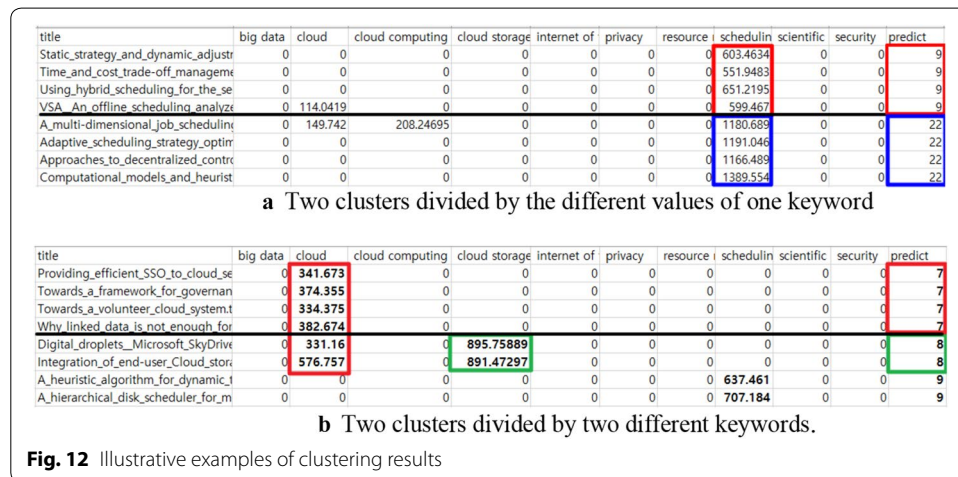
| title | big data | cloud | cloud computing | cloud storage | internet of | privacy | resource | schedulin | scientific | security | predict |
|---|---|---|---|---|---|---|---|---|---|---|---|
| Static_strategy_and_dynamic_adjustr | 0 | 0 | 0 | 0 | 0 | 0 | 0 | 603.4634 | 0 | 0 | 9 |
| Time_and_cost_trade-off_manageme | 0 | 0 | 0 | 0 | 0 | 0 | 0 | 551.9483 | 0 | 0 | 9 |
| Using_hybrid_scheduling_for_the_se | 0 | 0 | 0 | 0 | 0 | 0 | 0 | 651.2195 | 0 | 0 | 9 |
| VSA_An_offline_scheduling_analyze | 0 | 114.0419 | 0 | 0 | 0 | 0 | 0 | 599.467 | 0 | 0 | 9 |
| A_multi-dimensional_job_schedulin | 0 | 149.742 | 208.24695 | 0 | 0 | 0 | 0 | 1180.689 | 0 | 0 | 22 |
| Adaptive_scheduling_strategy_optim | 0 | 0 | 0 | 0 | 0 | 0 | 0 | 1191.046 | 0 | 0 | 22 |
| Approaches_to_decentralized_contrc | 0 | 0 | 0 | 0 | 0 | 0 | 0 | 1166.489 | 0 | 0 | 22 |
| Computational_models_and_heurist | 0 | 0 | 0 | 0 | 0 | 0 | 0 | 1389.554 | 0 | 0 | 22 |

**a** Two clusters divided by the different values of one keyword

| title | big data | cloud | cloud computing | cloud storage | internet of | privacy | resource | schedulin | scientific | security | predict |
|---|---|---|---|---|---|---|---|---|---|---|---|
| Providing_efficient_SSO_to_cloud_se | 0 | 341.673 | 0 | 0 | 0 | 0 | 0 | 0 | 0 | 0 | 7 |
| Towards_a_framework_for_governan | 0 | 374.355 | 0 | 0 | 0 | 0 | 0 | 0 | 0 | 0 | 7 |
| Towards_a_volunteer_cloud_system.t | 0 | 334.375 | 0 | 0 | 0 | 0 | 0 | 0 | 0 | 0 | 7 |
| Why_linked_data_is_not_enough_for | 0 | 382.674 | 0 | 0 | 0 | 0 | 0 | 0 | 0 | 0 | 7 |
| Digital_droplets_Microsoft_SkyDrive | 0 | 331.16 | 0 | 895.75889 | 0 | 0 | 0 | 0 | 0 | 0 | 8 |
| Integration_of_end-user_Cloud_stor | 0 | 576.757 | 0 | 891.47297 | 0 | 0 | 0 | 0 | 0 | 0 | 8 |
| A_heuristic_algorithm_for_dynamic_t | 0 | 0 | 0 | 0 | 0 | 0 | 0 | 637.461 | 0 | 0 | 9 |
| A_hierarchical_disk_scheduler_for_m | 0 | 0 | 0 | 0 | 0 | 0 | 0 | 707.184 | 0 | 0 | 9 |

**b** Two clusters divided by two different keywords.

**Fig. 12** Illustrative examples of clustering results